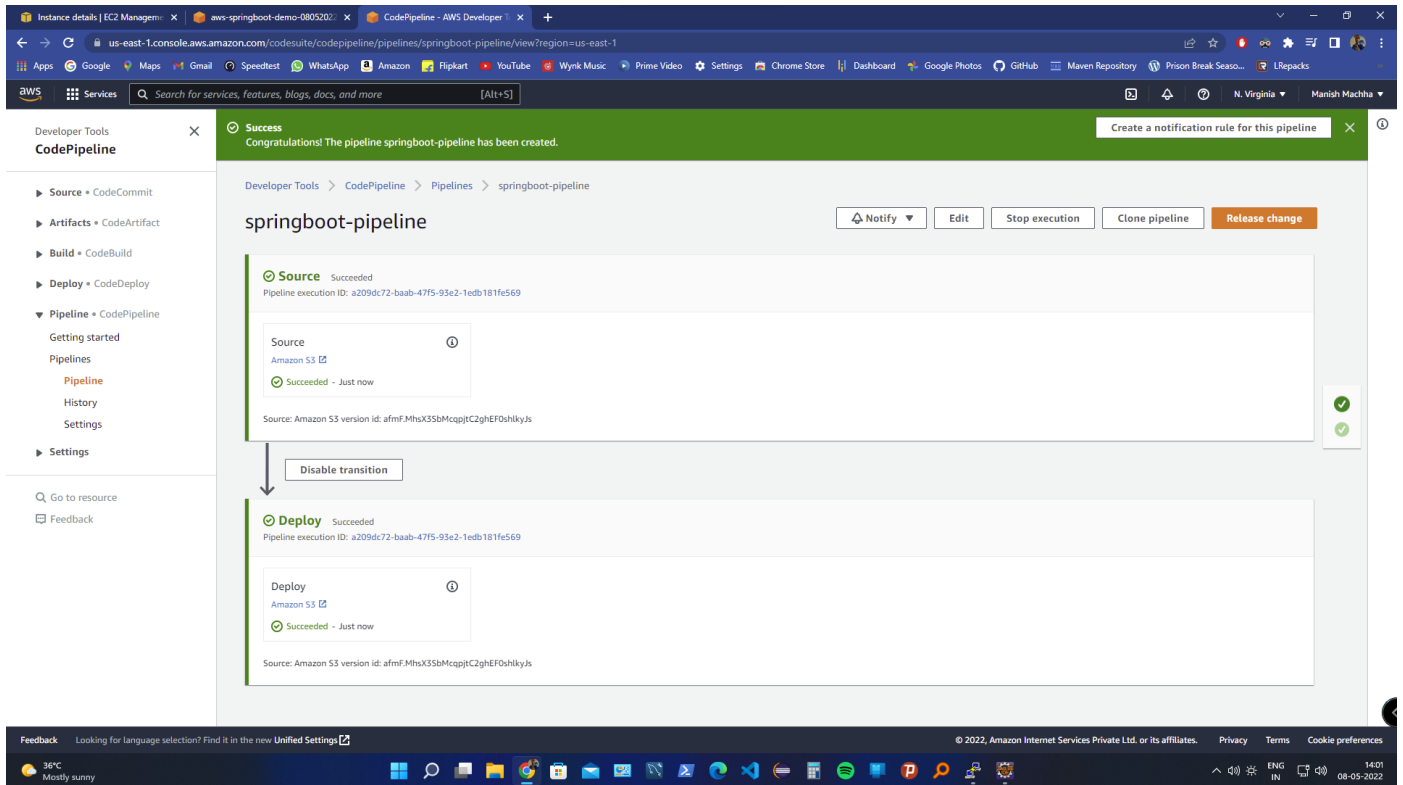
Instance details | EC2 Manageme × aws-springboot-demo-08052022 × CodePipeline - AWS Developer To × +

us-east-1.console.aws.amazon.com/codesuite/codepipeline/pipelines/springboot-pipeline/view?region=us-east-1

Apps Google Maps Gmail Speedtest WhatsApp Amazon Flipkart YouTube Wynk Music Prime Video Settings Chrome Store Dashboard Google Photos GitHub Maven Repository Prison Break Seaso... LRepacks

aws Services Search for services, features, blogs, docs, and more [Alt+S] N. Virginia ▼ Manish Machha ▼

Developer Tools
CodePipeline

Source • CodeCommit
Artifacts • CodeArtifact
Build • CodeBuild
Deploy • CodeDeploy
Pipeline • CodePipeline
Getting started
Pipelines
Pipeline
History
Settings
Settings

Go to resource
Feedback

Success
Congratulations! The pipeline springboot-pipeline has been created.
Create a notification rule for this pipeline

Developer Tools > CodePipeline > Pipelines > springboot-pipeline

springboot-pipeline

Notify ▼ Edit Stop execution Clone pipeline Release change

Source Succeeded
Pipeline execution ID: a209dc72-baab-47f5-93e2-1edb181fe569

Source
Amazon S3
Succeeded - Just now

Source: Amazon S3 version id: afmF.MhsX35bMcqpjtC2ghEF0shlkyJs

Disable transition

Deploy Succeeded
Pipeline execution ID: a209dc72-baab-47f5-93e2-1edb181fe569

Deploy
Amazon S3
Succeeded - Just now

Source: Amazon S3 version id: afmF.MhsX35bMcqpjtC2ghEF0shlkyJs

Feedback Looking for language selection? Find it in the new Unified Settings
© 2022, Amazon Internet Services Private Ltd. or its affiliates. Privacy Terms Cookie preferences

36°C
Mostly sunny
ENG IN
14:01
08-05-2022